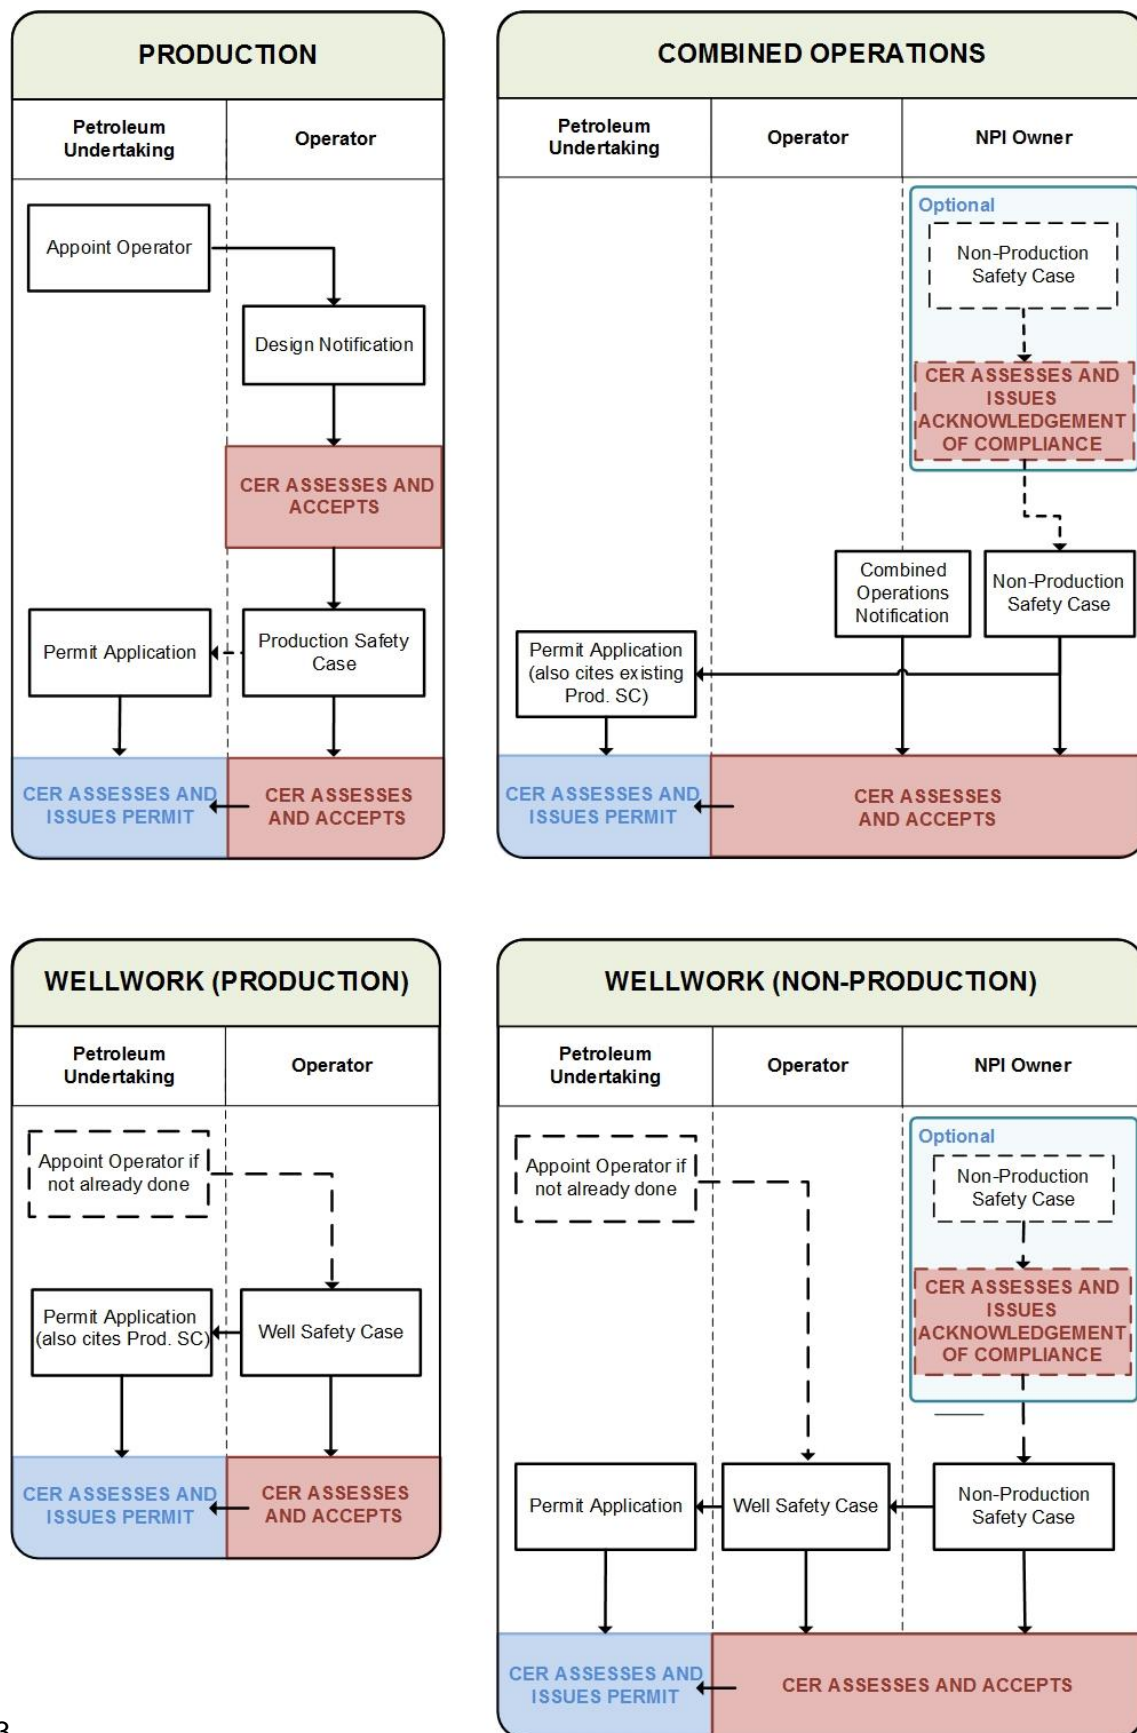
PRODUCTION

Petroleum Undertaking

Operator

Appoint Operator

Design Notification

CER ASSESSES AND ACCEPTS

Permit Application

Production Safety Case

CER ASSESSES AND ISSUES PERMIT

CER ASSESSES AND ACCEPTS

COMBINED OPERATIONS

Petroleum Undertaking

Operator

NPI Owner

Optional

Non-Production Safety Case

CER ASSESSES AND ISSUES ACKNOWLEDGEMENT OF COMPLIANCE

Combined Operations Notification

Non-Production Safety Case

Permit Application (also cites existing Prod. SC)

CER ASSESSES AND ISSUES PERMIT

CER ASSESSES AND ACCEPTS

WELLWORK (PRODUCTION)

Petroleum Undertaking

Operator

Appoint Operator if not already done

Permit Application (also cites Prod. SC)

Well Safety Case

CER ASSESSES AND ISSUES PERMIT

CER ASSESSES AND ACCEPTS

WELLWORK (NON-PRODUCTION)

Petroleum Undertaking

Operator

NPI Owner

Optional

Appoint Operator if not already done

Non-Production Safety Case

CER ASSESSES AND ISSUES ACKNOWLEDGEMENT OF COMPLIANCE

Permit Application

Well Safety Case

Non-Production Safety Case

CER ASSESSES AND ISSUES PERMIT

CER ASSESSES AND ACCEPTS

3